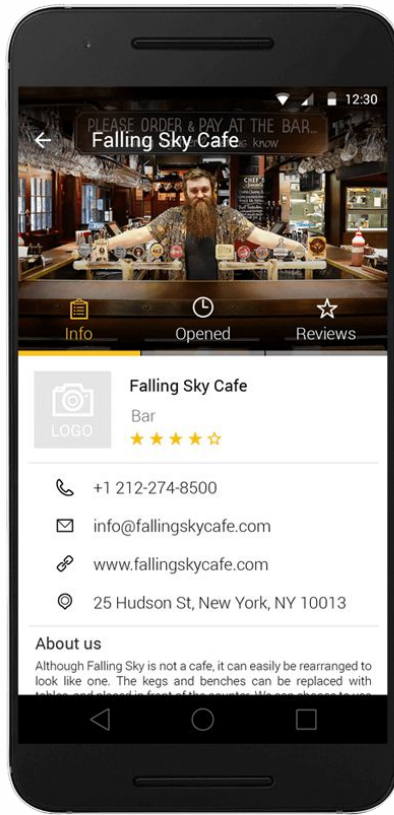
12:30

PLEASE ORDER & PAY AT THE BAR know

Falling Sky Cafe

Info Opened Reviews

LOGO

Falling Sky Cafe

Bar

★★★★☆

+1 212-274-8500

info@fallingskycafe.com

www.fallingskycafe.com

25 Hudson St, New York, NY 10013

About us

Although Falling Sky is not a cafe, it can easily be rearranged to look like one. The kegs and benches can be replaced with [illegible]